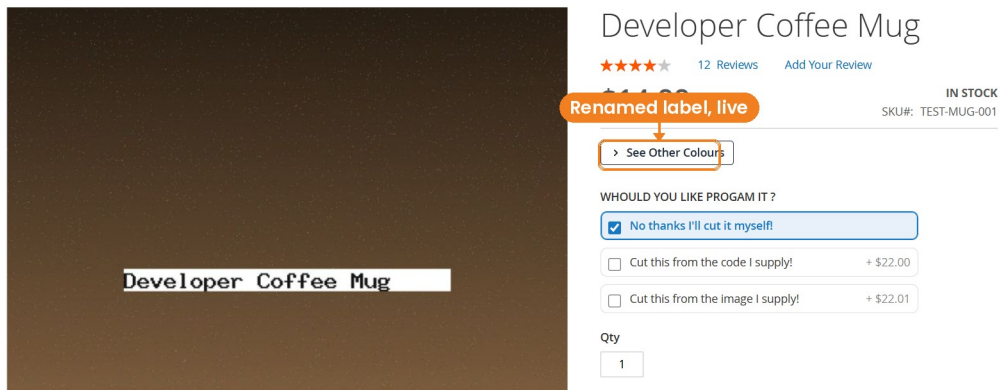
Developer Coffee Mug

Developer Coffee Mug

12 Reviews Add Your Review

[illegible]

IN STOCK

SKU#: TEST-MUG-001

Renamed label, live

› See Other Colours

WHOULD YOU LIKE PROGAM IT ?

No thanks I'll cut it myself!

Cut this from the code I supply! + $22.00

Cut this from the image I supply! + $22.01

Qty

1